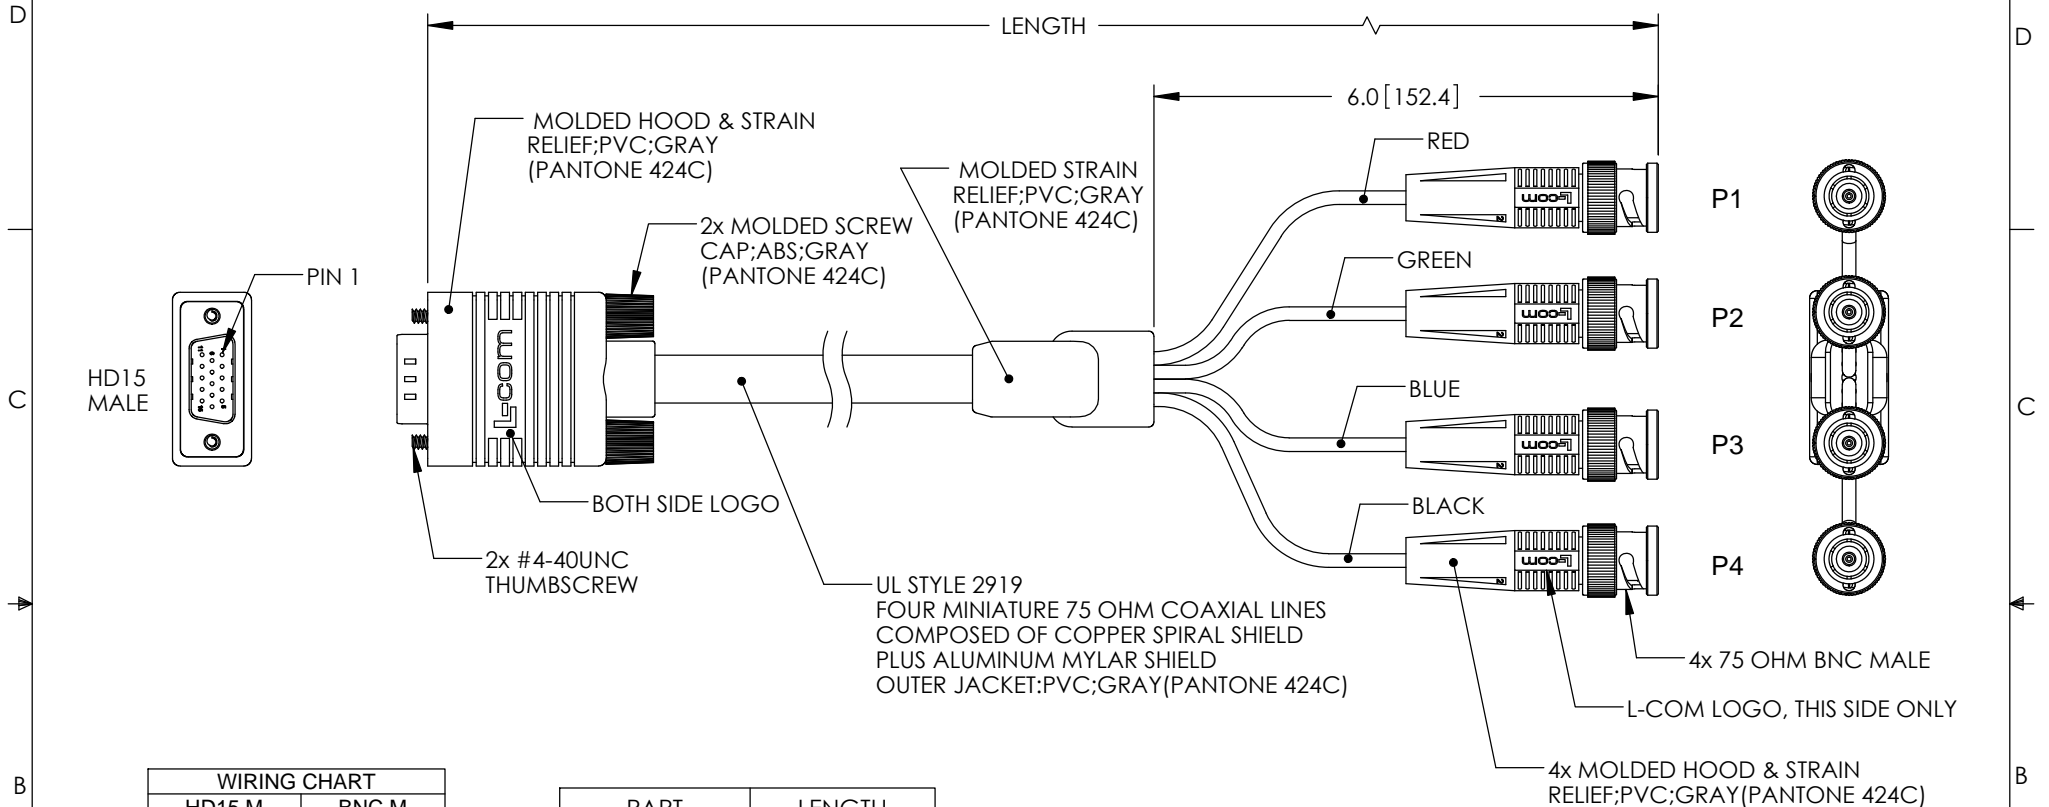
D

D

LENGTH

6.0 [152.4]

MOLDED HOOD & STRAIN RELIEF;PVC;GRAY (PANTONE 424C)

MOLDED STRAIN RELIEF;PVC;GRAY (PANTONE 424C)

RED

2x MOLDED SCREW CAP;ABS;GRAY (PANTONE 424C)

P1

GREEN

PIN 1

P2

HD15 MALE

C

C

BLUE

P3

BOTH SIDE LOGO

BLACK

P4

2x #4-40UNC THUMBSCREW

UL STYLE 2919
FOUR MINIATURE 75 OHM COAXIAL LINES
COMPOSED OF COPPER SPIRAL SHIELD
PLUS ALUMINUM MYLAR SHIELD
OUTER JACKET:PVC;GRAY(PANTONE 424C)

4x 75 OHM BNC MALE

L-COM LOGO, THIS SIDE ONLY

4x MOLDED HOOD & STRAIN RELIEF;PVC;GRAY(PANTONE 424C)

B

B

WIRING CHART
HD15 M | BNC M

PART | LENGTH